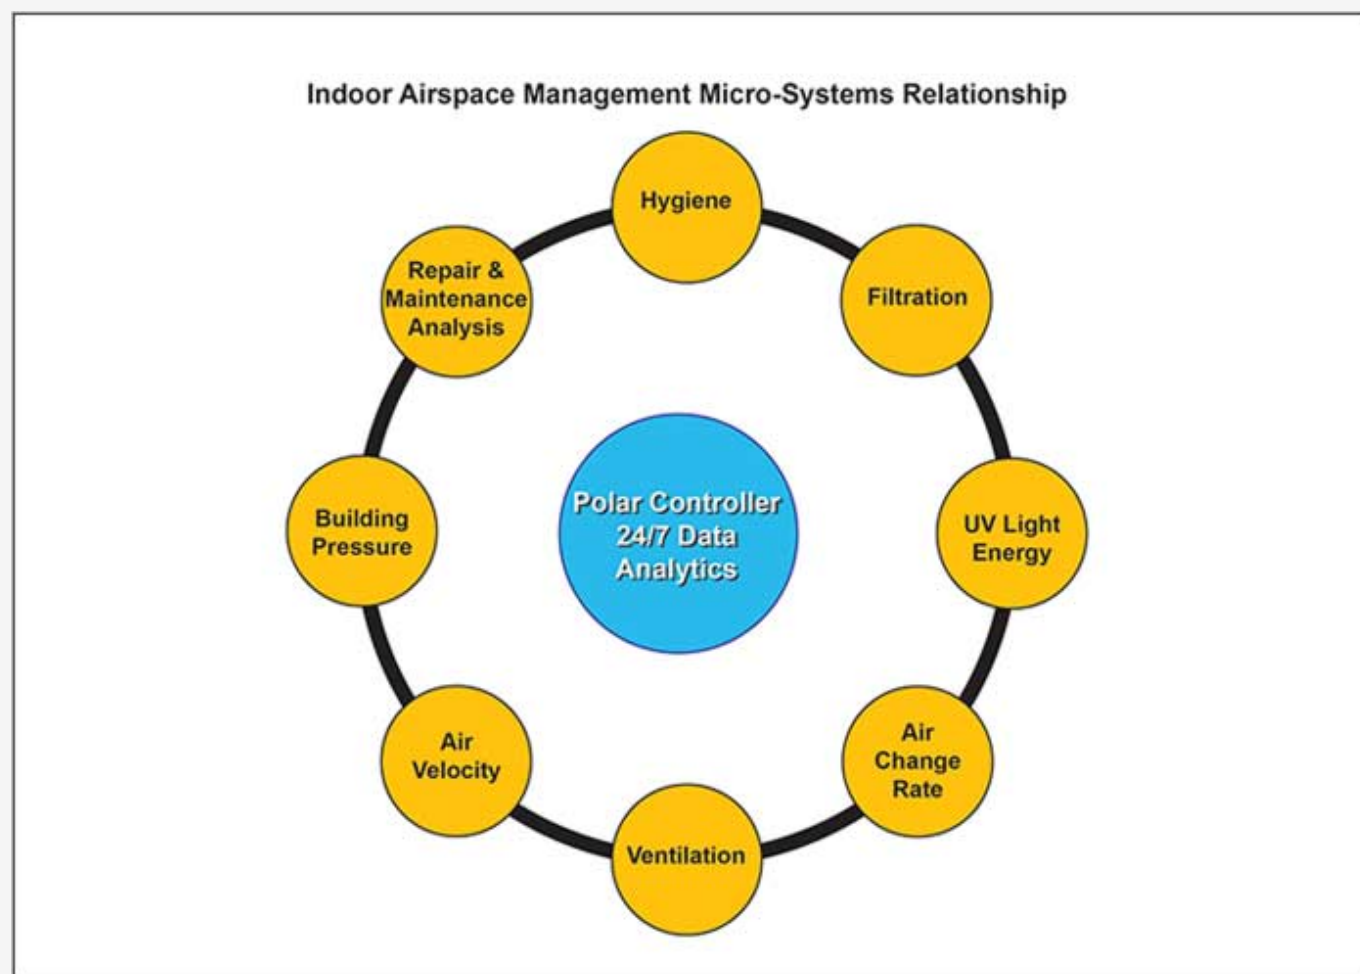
Indoor Airspace Management Micro-Systems Relationship

Hygiene

Filtration

UV Light Energy

Air Change Rate

Ventilation

Air Velocity

Building Pressure

Repair & Maintenance Analysis

Polar Controller 24/7 Data Analytics